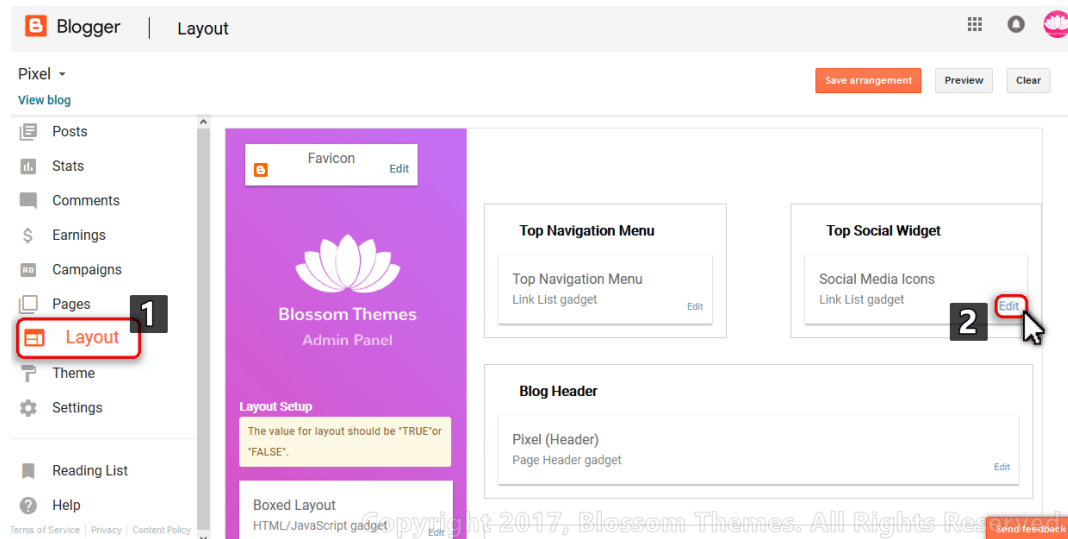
Blogger | Layout

Pixel
View blog

Save arrangement Preview Clear

Posts
Stats
Comments
Earnings
Campaigns
Pages
1
Layout
Theme
Settings

Reading List
Help

Terms of Service | Privacy | Content Policy

Favicon
Edit

Blossom Themes
Admin Panel

Layout Setup
The value for layout should be "TRUE"or "FALSE".

Boxed Layout
HTML/JavaScript gadget
Edit

Top Navigation Menu
Top Navigation Menu
Link List gadget
Edit

Top Social Widget
Social Media Icons
Link List gadget
2
Edit

Blog Header
Pixel (Header)
Page Header gadget
Edit

Copyright 2017, Blossom Themes. All Rights Reserved

Send feedback